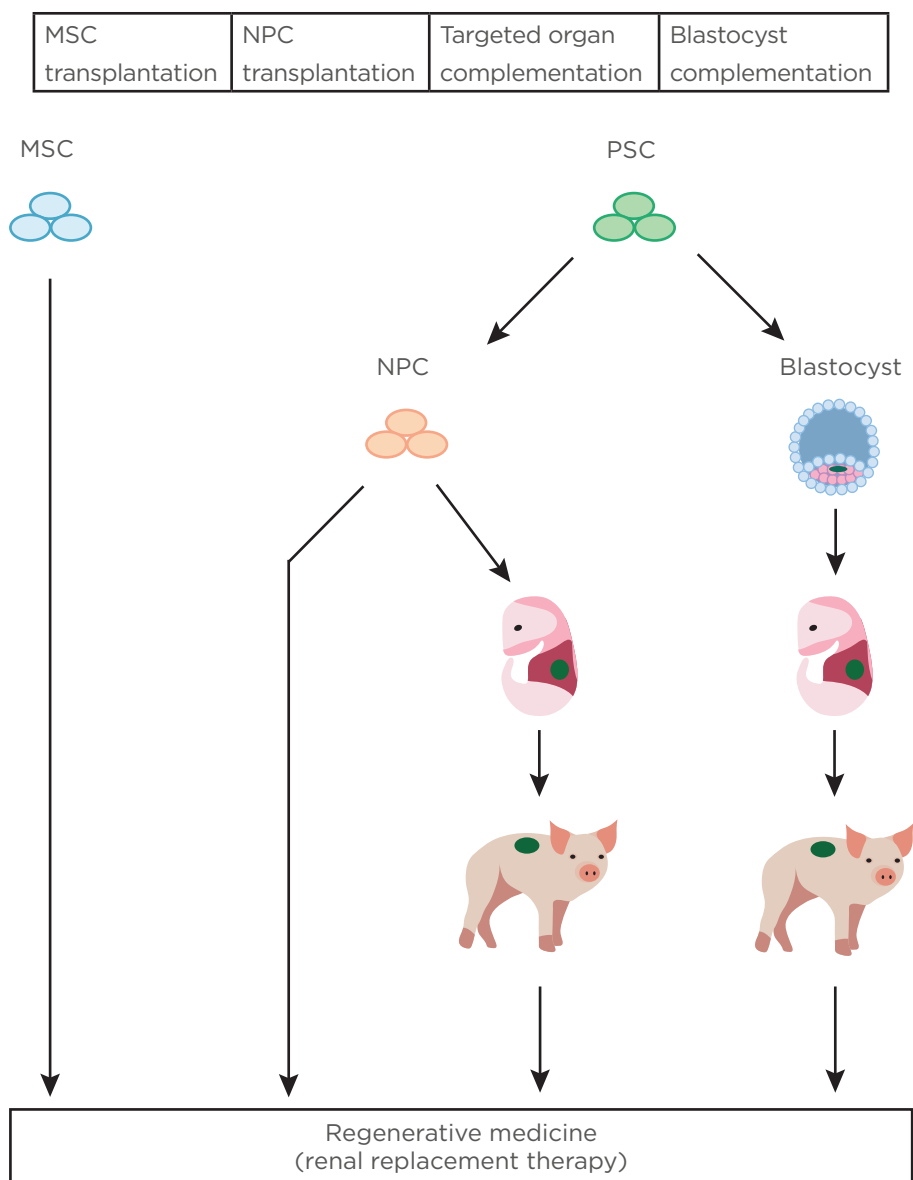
| MSC transplantation | NPC transplantation | Targeted organ complementation | Blastocyst complementation |
|---|---|---|---|

MSC

PSC

NPC

Blastocyst

Regenerative medicine
(renal replacement therapy)